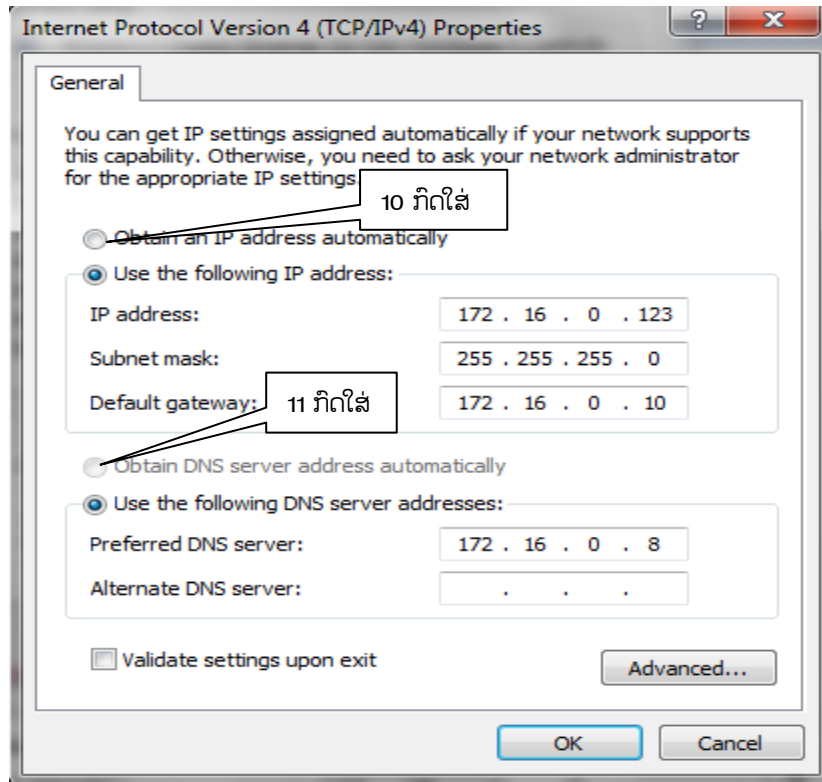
Internet Protocol Version 4 (TCP/IPv4) Properties

?

X

General

You can get IP settings assigned automatically if your network supports this capability. Otherwise, you need to ask your network administrator for the appropriate IP settings.

10 ກົດໃສ່

Obtain an IP address automatically

Use the following IP address:

IP address: 172 . 16 . 0 . 123

Subnet mask: 255 . 255 . 255 . 0

Default gateway: 172 . 16 . 0 . 10

11 ກົດໃສ່

Obtain DNS server address automatically

Use the following DNS server addresses:

Preferred DNS server: 172 . 16 . 0 . 8

Alternate DNS server: . . .

Validate settings upon exit

Advanced...

OK

Cancel